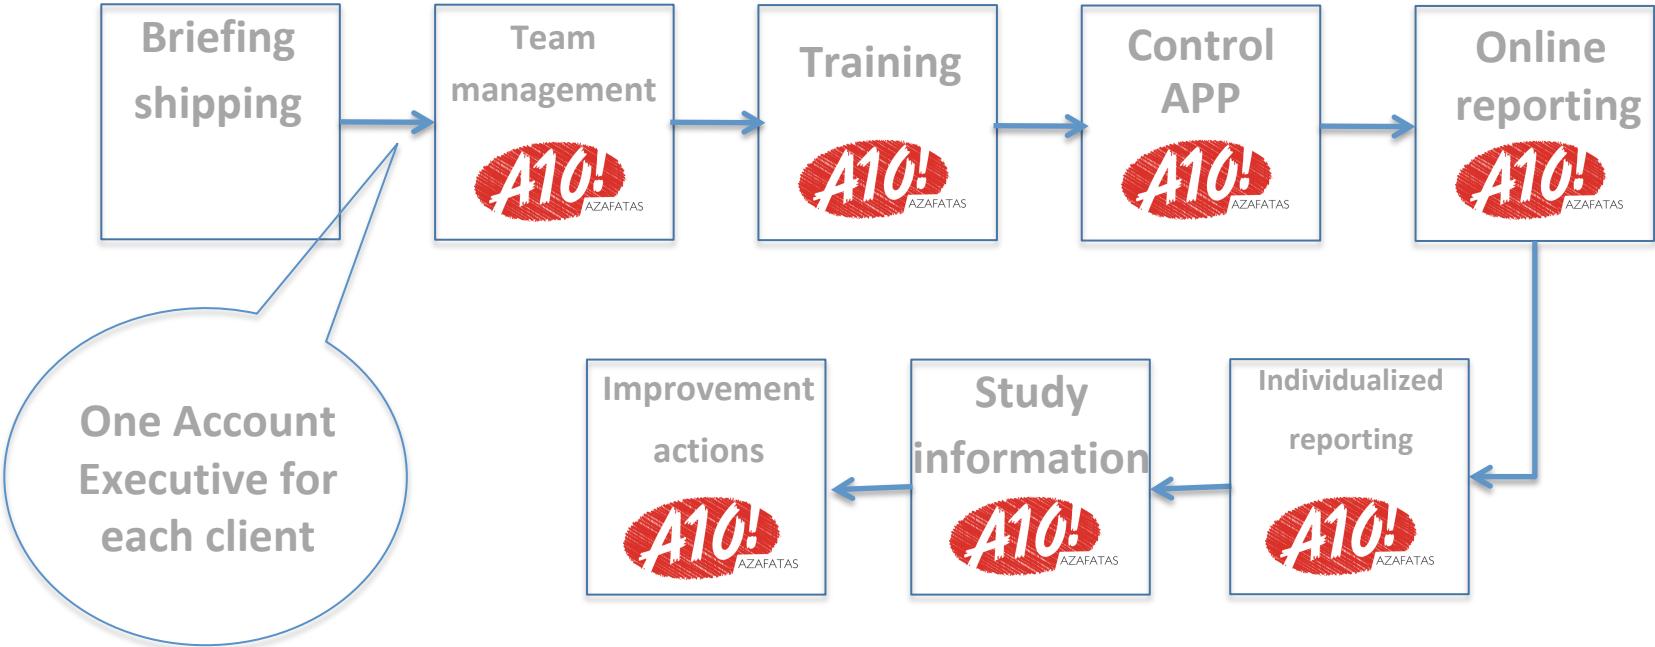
Briefing shipping

Team management

A10! AZAFATAS

Training

A10! AZAFATAS

Control APP

A10! AZAFATAS

Online reporting

A10! AZAFATAS

One Account Executive for each client

Improvement actions

A10! AZAFATAS

Study information

A10! AZAFATAS

Individualized reporting

A10! AZAFATAS